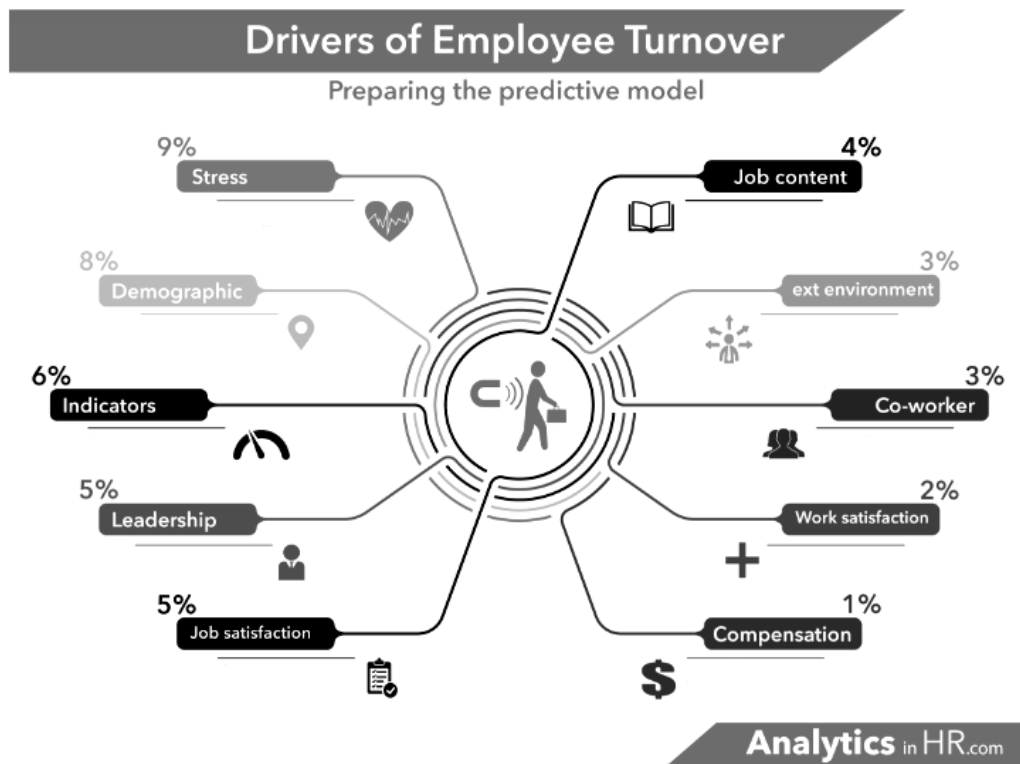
Drivers of Employee Turnover

Preparing the predictive model

9%
Stress

8%
Demographic

6%
Indicators

5%
Leadership

5%
Job satisfaction

4%
Job content

3%
ext environment

3%
Co-worker

2%
Work satisfaction

1%
Compensation

$

Analytics in HR.com